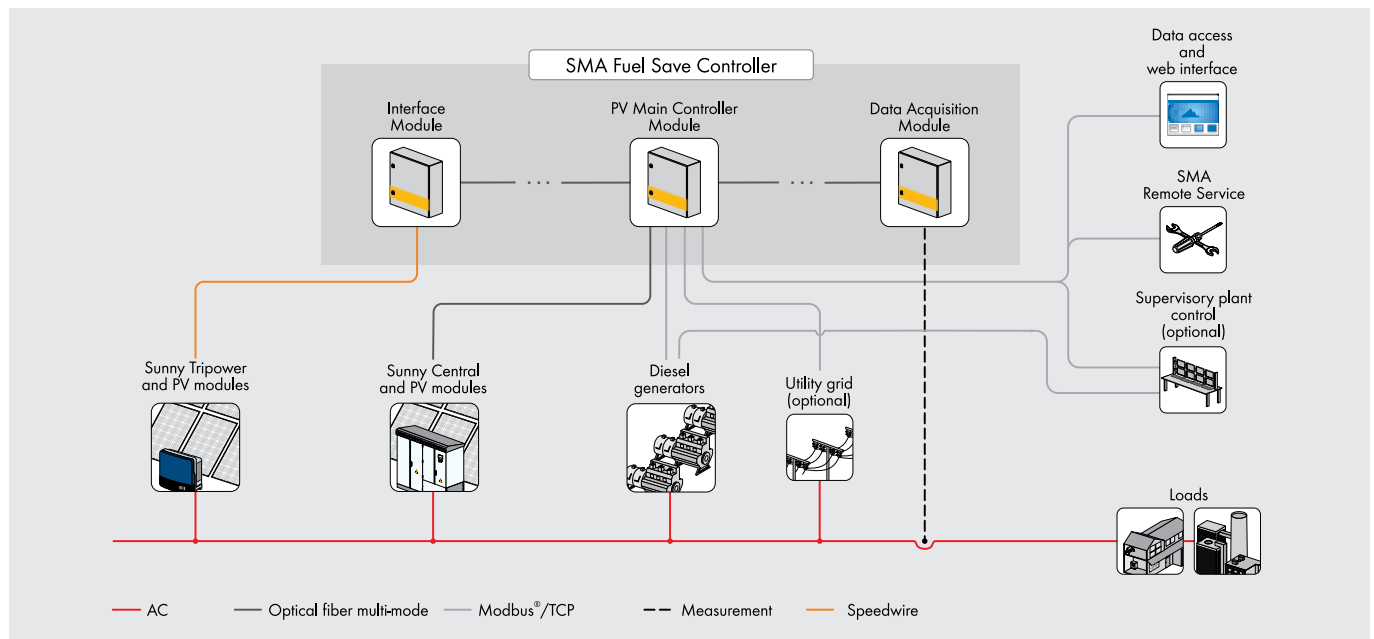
SMA Fuel Save Controller

Interface Module

PV Main Controller Module

Data Acquisition Module

Data access and web interface

SMA Remote Service

Supervisory plant control (optional)

Sunny Tripower and PV modules

Sunny Central and PV modules

Diesel generators

Utility grid (optional)

Loads

AC
Optical fiber multi-mode
Modbus®/TCP
Measurement
Speedwire